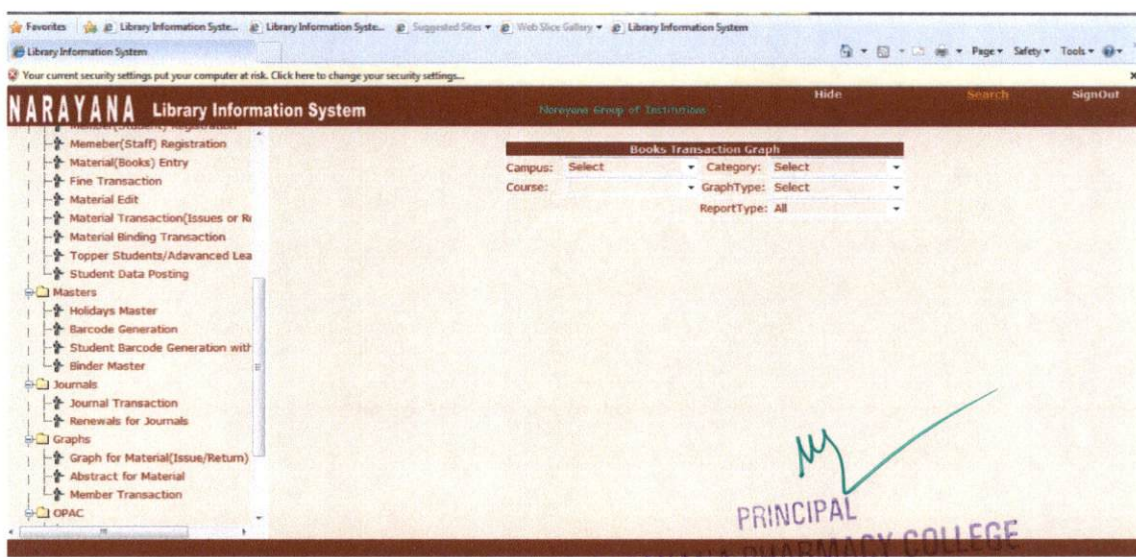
Favorites | Library Information Syste... | Library Information Syste... | Suggested Sites ▾ | Web Slice Gallery ▾ | Library Information System

Library Information System

Page ▾ Safety ▾ Tools ▾

Your current security settings put your computer at risk. Click here to change your security settings...

NARAYANA Library Information System

Narayana Group of Institutions

Hide

Search

SignOut

Member(Student) Registration
Memeber(Staff) Registration
Material(Books) Entry
Fine Transaction
Material Edit
Material Transaction(Issues or R
Material Binding Transaction
Topper Students/Adavanced Lea
Student Data Posting
Masters
Holidays Master
Barcode Generation
Student Barcode Generation with
Binder Master
Journals
Journal Transaction
Renewals for Journals
Graphs
Graph for Material(Issue/Return)
Abstract for Material
Member Transaction
OPAC

Books Transaction Graph

Campus: Select

Category: Select

Course:

GraphType: Select

ReportType: All

PRINCIPAL

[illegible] PHARMACY COLLEGE